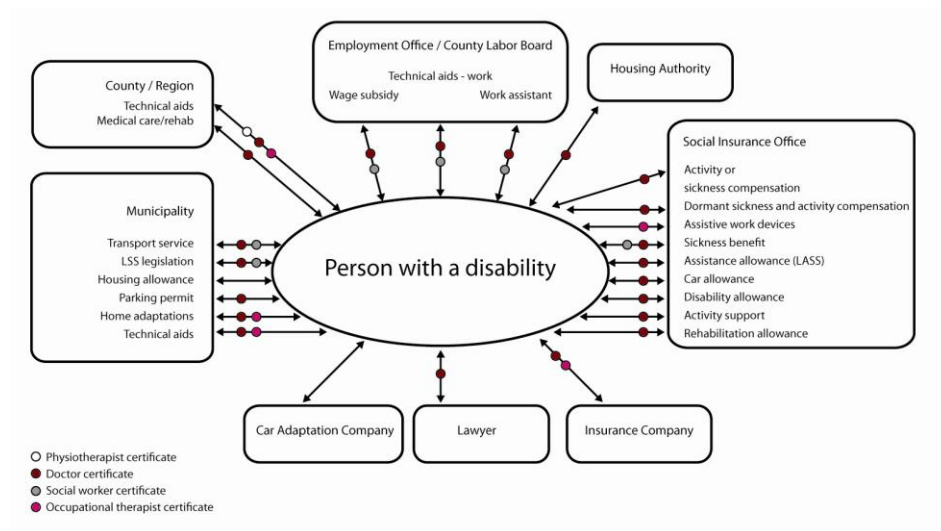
Employment Office / County Labor Board

Technical aids - work

Wage subsidy

Work assistant

Housing Authority

County / Region

Technical aids

Medical care/rehab

Social Insurance Office

Activity or sickness compensation

Dormant sickness and activity compensation

Assistive work devices

Sickness benefit

Assistance allowance (LASS)

Car allowance

Disability allowance

Activity support

Rehabilitation allowance

Municipality

Transport service

LSS legislation

Housing allowance

Parking permit

Home adaptations

Technical aids

Person with a disability

Car Adaptation Company

Lawyer

Insurance Company

Physiotherapist certificate

Doctor certificate

Social worker certificate

Occupational therapist certificate